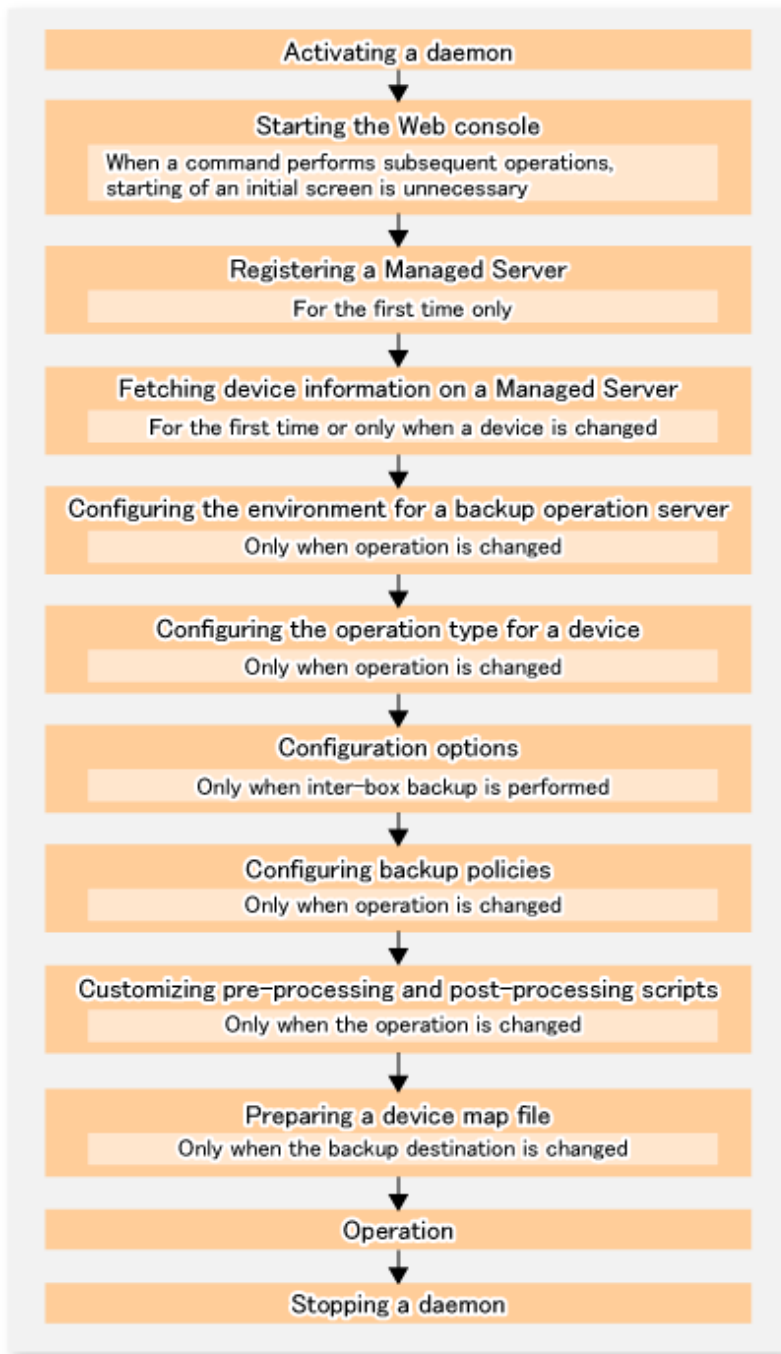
Activating a daemon

Starting the Web console

When a command performs subsequent operations, starting of an initial screen is unnecessary

Registering a Managed Server

For the first time only

Fetching device information on a Managed Server

For the first time or only when a device is changed

Configuring the environment for a backup operation server

Only when operation is changed

Configuring the operation type for a device

Only when operation is changed

Configuration options

Only when inter-box backup is performed

Configuring backup policies

Only when operation is changed

Customizing pre-processing and post-processing scripts

Only when the operation is changed

Preparing a device map file

Only when the backup destination is changed

Operation

Stopping a daemon